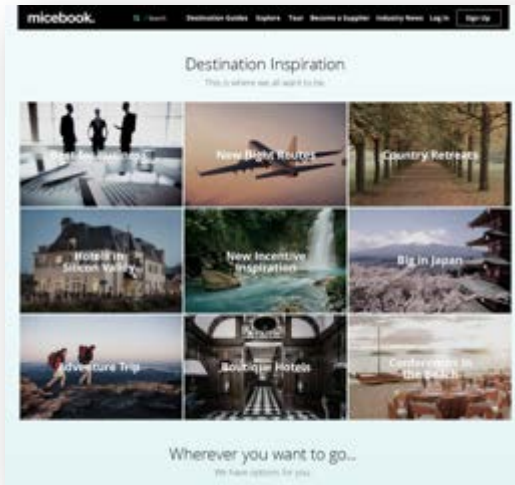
micebook. Search Destination Guides Explore Tour Become a Supplier Industry News Log In Sign Up

Destination Inspiration

This is where we all want to be.

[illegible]

New flight Routes

Country Retreats

Hotels in Silicon Valley

New Incentive Inspiration

Big in Japan

Adventure Trip

Boutique Hotels

Conferences on the Beach

Wherever you want to go...

We have options for you.